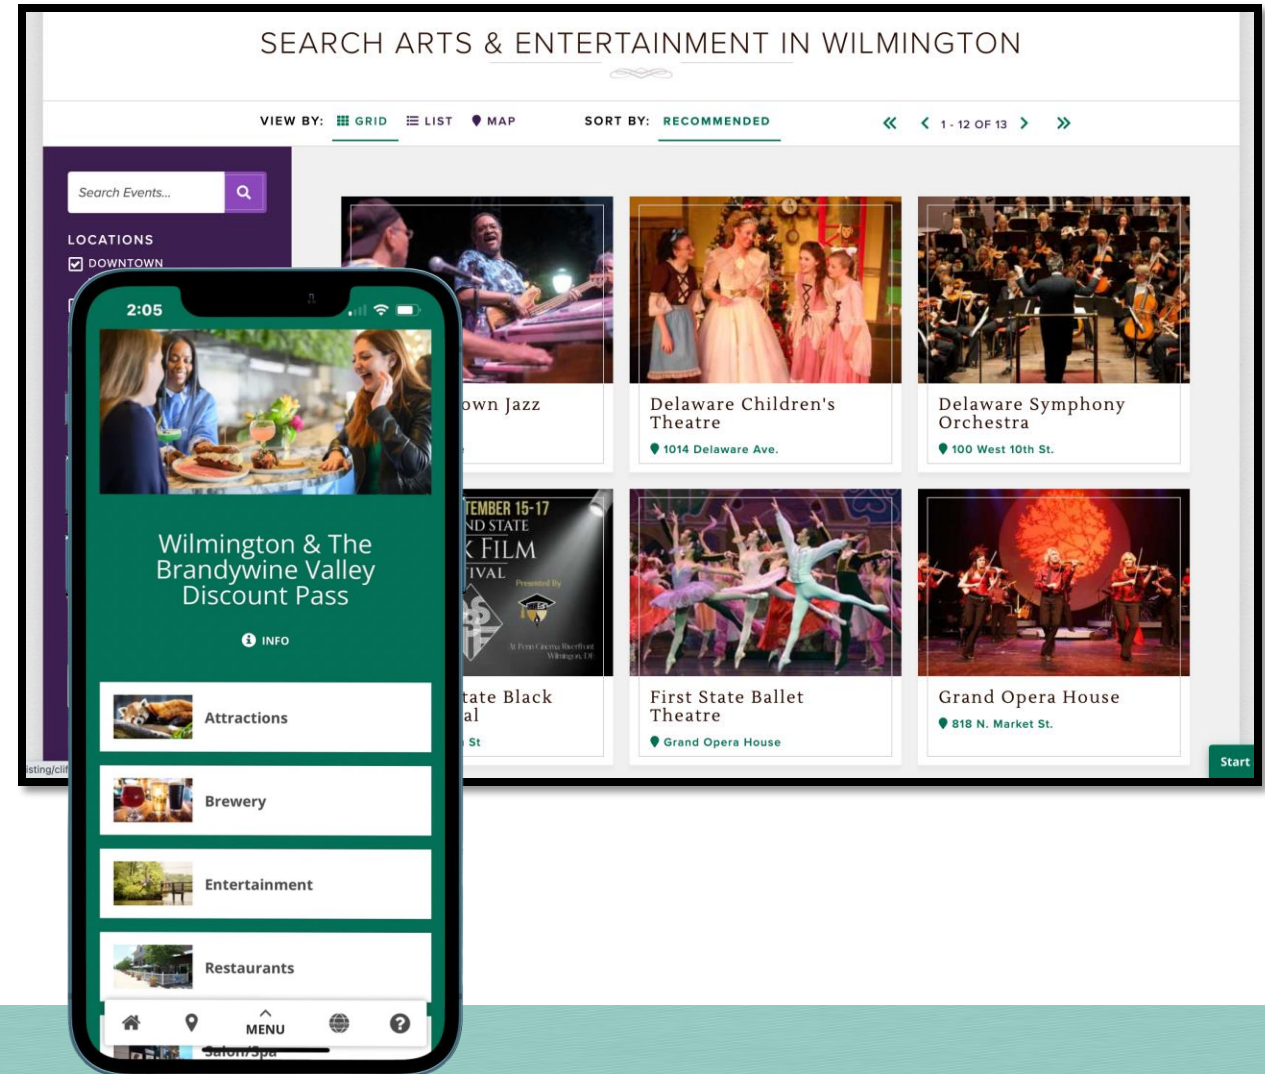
SEARCH ARTS & ENTERTAINMENT IN WILMINGTON

VIEW BY: GRID LIST MAP SORT BY: RECOMMENDED

« ‹ 1 - 12 OF 13 › »

Search Events...

LOCATIONS

DOWNTOWN

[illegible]own Jazz

Delaware Children's Theatre

1014 Delaware Ave.

Delaware Symphony Orchestra

100 West 10th St.

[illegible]TEMBER 15-17 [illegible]ND STATE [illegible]K FILM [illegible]TIVAL Presented By

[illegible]tate Black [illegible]al

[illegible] St

First State Ballet Theatre

Grand Opera House

Grand Opera House

818 N. Market St.

Start

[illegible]sting/cli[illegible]

2:05

Wilmington & The Brandywine Valley Discount Pass

INFO

Attractions

Brewery

Entertainment

Restaurants

Salon/Spa

MENU